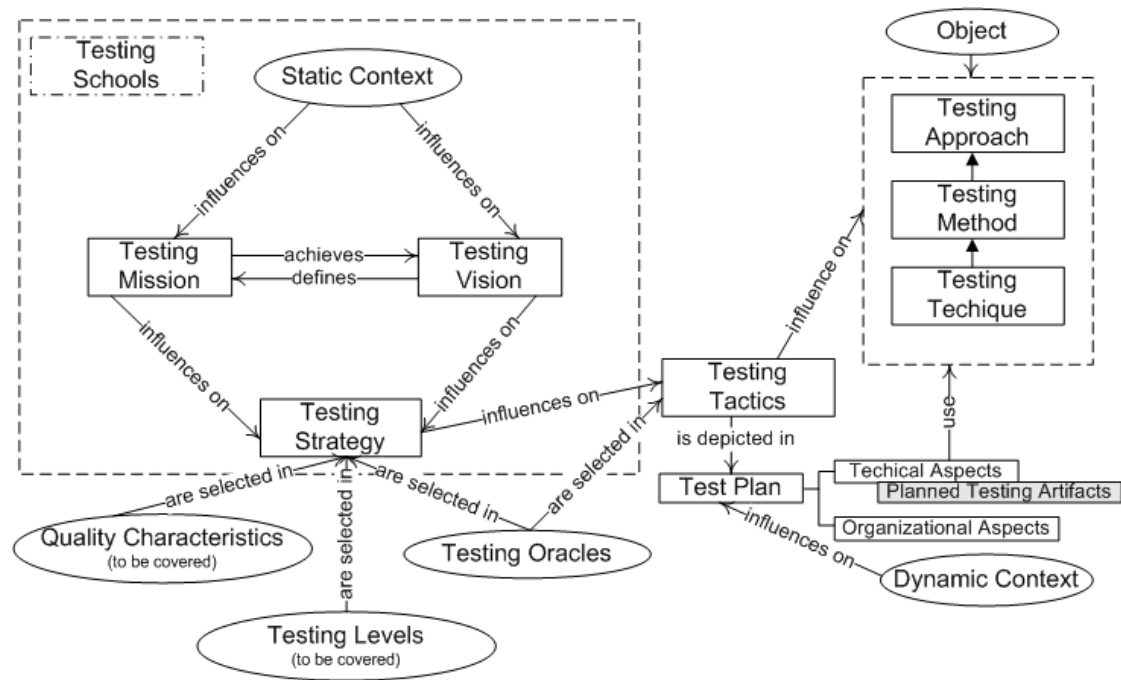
Testing Schools

Static Context

influences on

influences on

Testing Mission

achieves

defines

Testing Vision

influences on

influences on

Testing Strategy

influences on

Testing Tactics

influence on

Object

Testing Approach

Testing Method

Testing Techique

use

is depicted in

Test Plan

Techical Aspects

Planned Testing Artifacts

Organizational Aspects

influences on

Dynamic Context

are selected in

are selected in

are selected in

are selected in

Quality Characteristics (to be covered)

Testing Oracles

Testing Levels (to be covered)